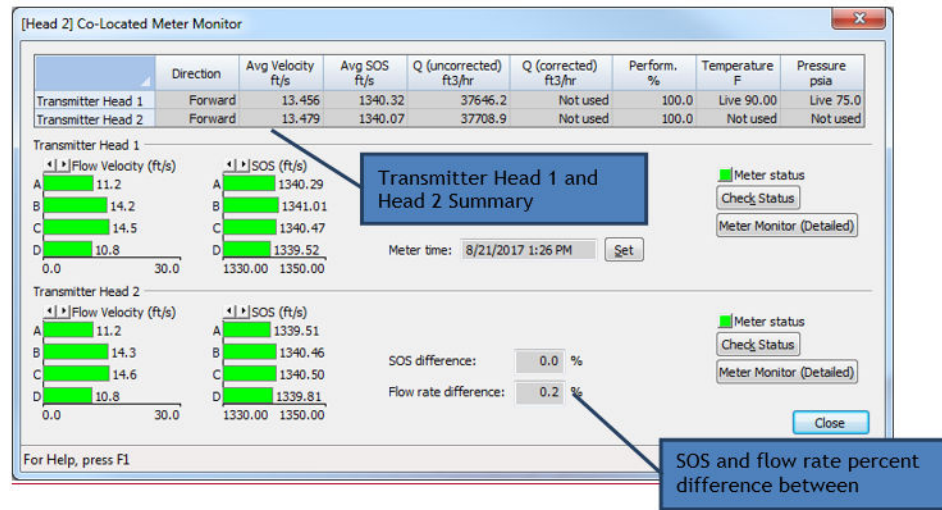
[Head 2] Co-Located Meter Monitor

| | Direction | Avg Velocity ft/s | Avg SOS ft/s | Q (uncorrected) ft3/hr | Q (corrected) ft3/hr | Perform. % | Temperature F | Pressure psia |
|---|---|---|---|---|---|---|---|---|
| Transmitter Head 1 | Forward | 13.456 | 1340.32 | 37646.2 | Not used | 100.0 | Live 90.00 | Live 75.0 |
| Transmitter Head 2 | Forward | 13.479 | 1340.07 | 37708.9 | Not used | 100.0 | Not used | Not used |

Transmitter Head 1
Flow Velocity (ft/s)
A 11.2
B 14.2
C 14.5
D 10.8
0.0 30.0
SOS (ft/s)
A 1340.29
B 1341.01
C 1340.47
D 1339.52
1330.00 1350.00

Transmitter Head 1 and Head 2 Summary

Meter status
Check Status
Meter Monitor (Detailed)
Meter time: 8/21/2017 1:26 PM
Set

Transmitter Head 2
Flow Velocity (ft/s)
A 11.2
B 14.3
C 14.6
D 10.8
0.0 30.0
SOS (ft/s)
A 1339.51
B 1340.46
C 1340.50
D 1339.81
1330.00 1350.00

Meter status
Check Status
Meter Monitor (Detailed)
SOS difference: 0.0 %
Flow rate difference: 0.2 %
Close

For Help, press F1

SOS and flow rate percent difference between